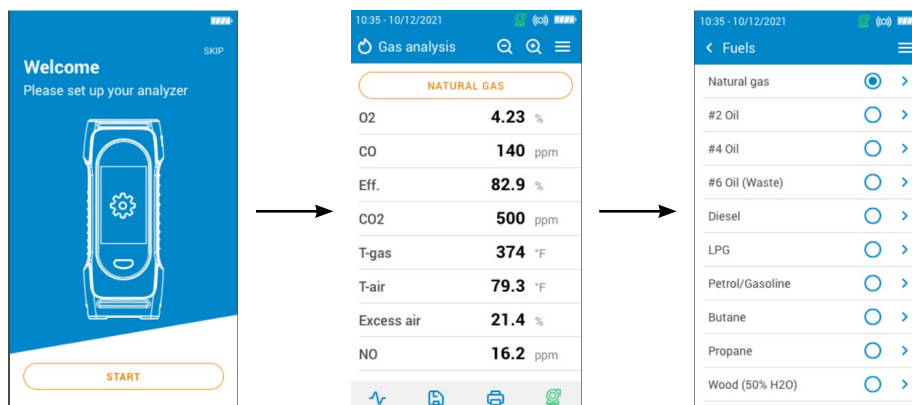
SKIP

Welcome

Please set up your analyzer

START

10:35 - 10/12/2021

Gas analysis

NATURAL GAS

| | | |
|---|---|---|
| O2 | 4.23 | % |
| CO | 140 | ppm |
| Eff. | 82.9 | % |
| CO2 | 500 | ppm |
| T-gas | 374 | °F |
| T-air | 79.3 | °F |
| Excess air | 21.4 | % |
| NO | 16.2 | ppm |

10:35 - 10/12/2021

Fuels

Natural gas

#2 Oil

#4 Oil

#6 Oil (Waste)

Diesel

LPG

Petrol/Gasoline

Butane

Propane

Wood (50% H2O)